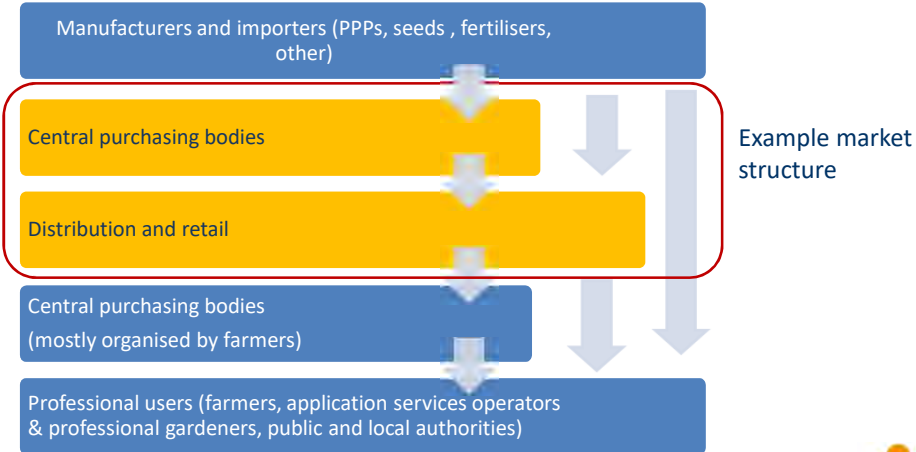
Manufacturers and importers (PPPs, seeds , fertilisers, other)

Central purchasing bodies

Distribution and retail

Example market structure

Central purchasing bodies
(mostly organised by farmers)

Professional users (farmers, application services operators & professional gardeners, public and local authorities)